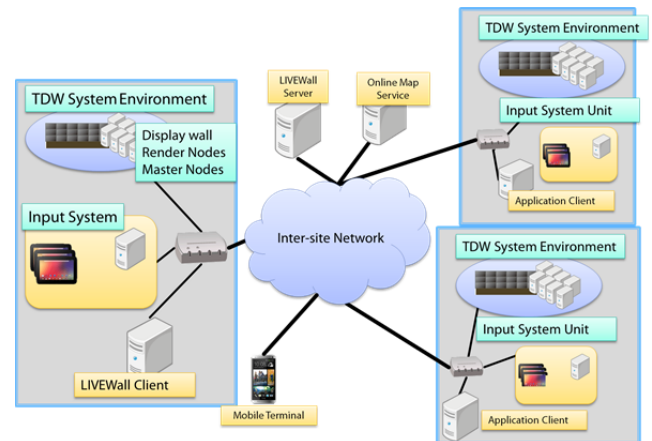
TDW System Environment

Display wall
Render Nodes
Master Nodes

Input System

LIVEWall Client

LIVEWall Server

Online Map Service

Inter-site Network

Mobile Terminal

TDW System Environment

Input System Unit

Application Client

TDW System Environment

Input System Unit

Application Client